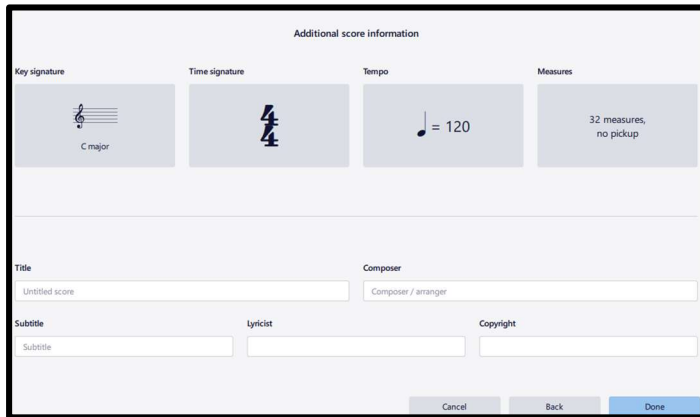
Additional score information

Key signature

C major

Time signature

$\frac{4}{4}$

Tempo

♩ = 120

Measures

32 measures, no pickup

Title

Untitled score

Composer

Composer / arranger

Subtitle

Subtitle

Lyricist

Copyright

Cancel

Back

Done